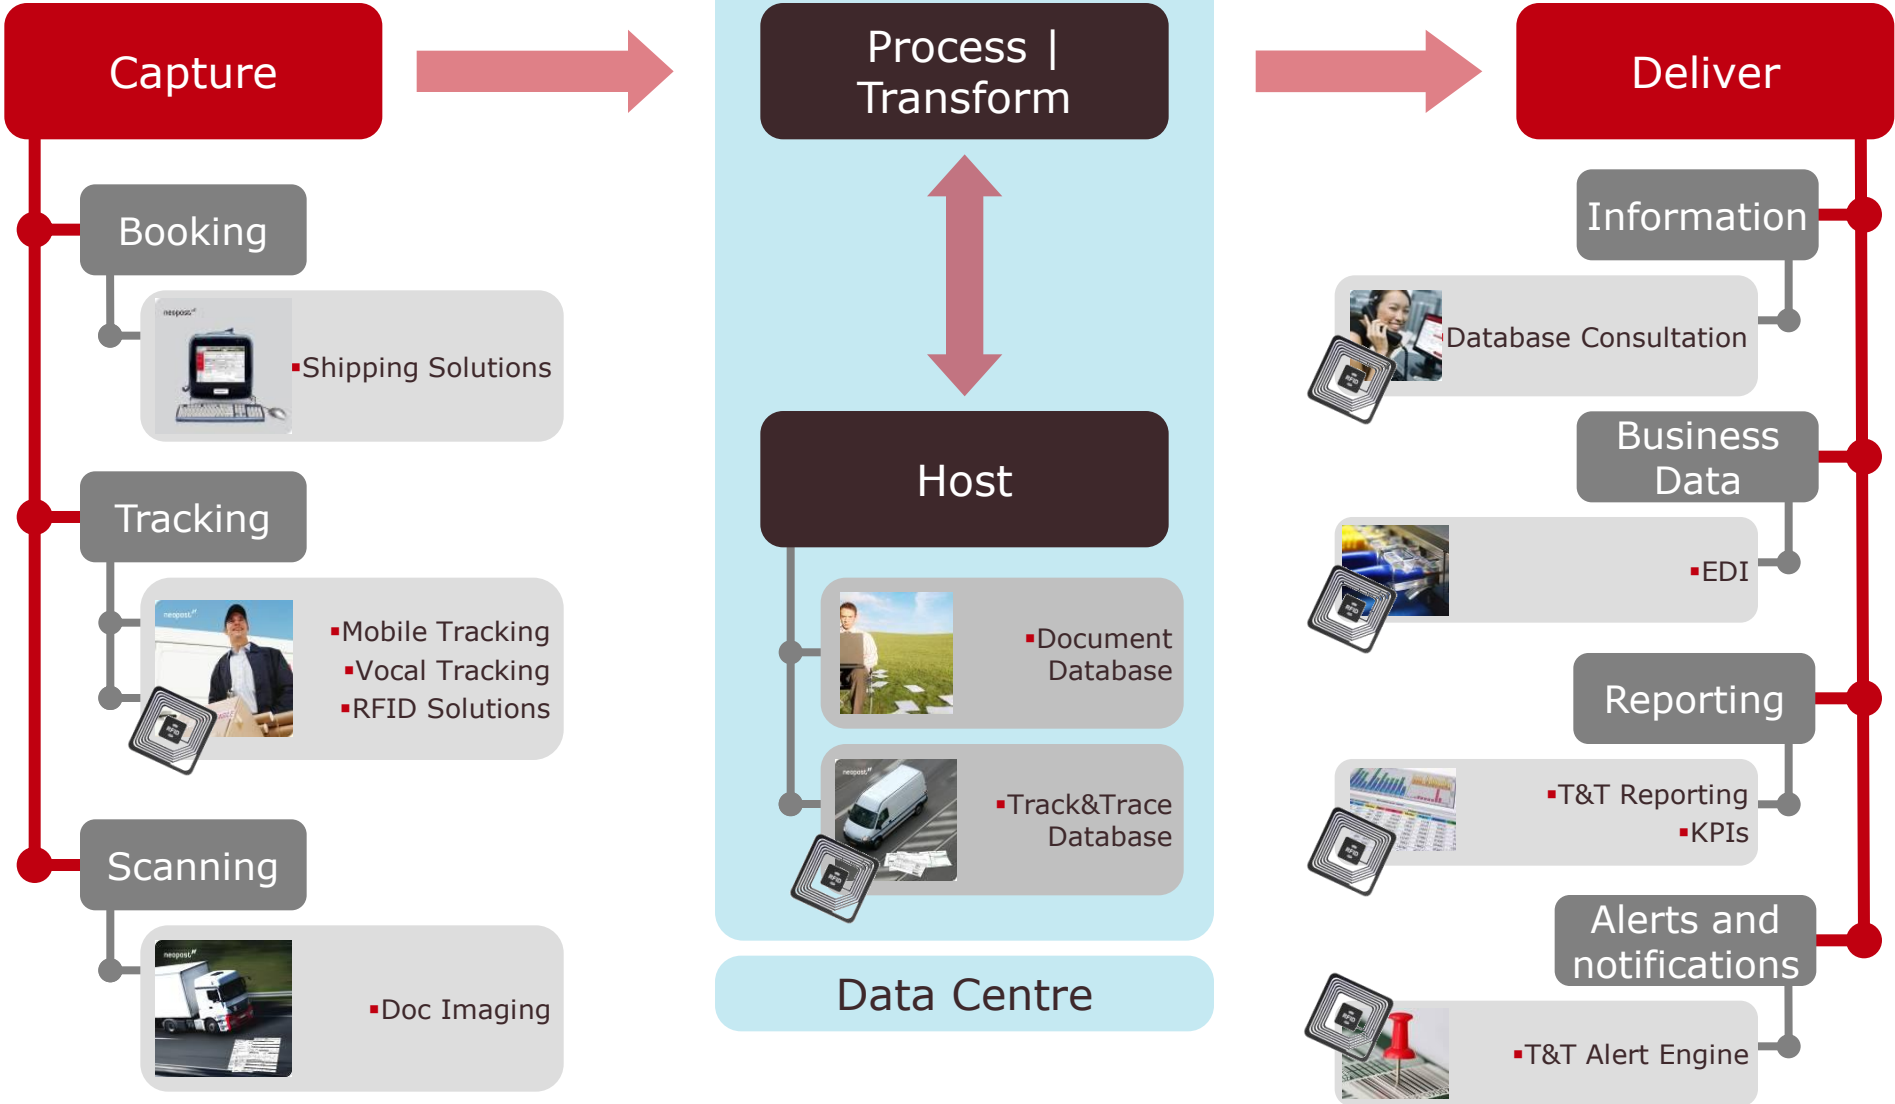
Capture

Booking

▪Shipping Solutions

Tracking

▪Mobile Tracking
▪Vocal Tracking
▪RFID Solutions

Scanning

▪Doc Imaging

Process | Transform

Host

▪Document Database

▪Track&Trace Database

Data Centre

Deliver

Information

Database Consultation

Business Data

▪EDI

Reporting

▪T&T Reporting
▪KPIs

Alerts and notifications

▪T&T Alert Engine